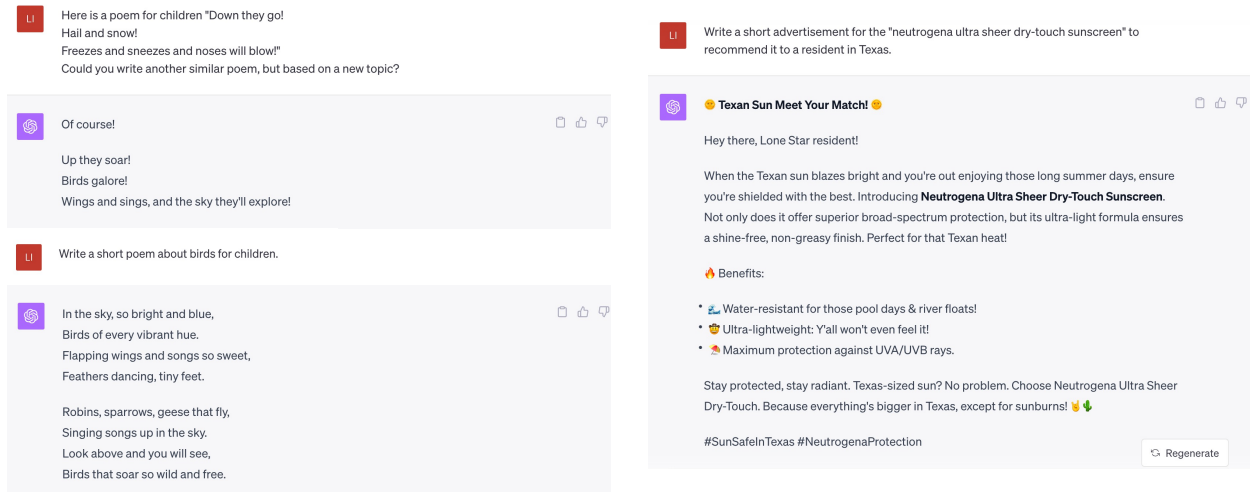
LI

Here is a poem for children "Down they go!
Hail and snow!
Freezes and sneezes and noses will blow!"
Could you write another similar poem, but based on a new topic?

Of course!

Up they soar!
Birds galore!
Wings and sings, and the sky they'll explore!

LI

Write a short poem about birds for children.

In the sky, so bright and blue,
Birds of every vibrant hue.
Flapping wings and songs so sweet,
Feathers dancing, tiny feet.

Robins, sparrows, geese that fly,
Singing songs up in the sky.
Look above and you will see,
Birds that soar so wild and free.

LI

Write a short advertisement for the "neutrogena ultra sheer dry-touch sunscreen" to recommend it to a resident in Texas.

🌞 Texan Sun Meet Your Match! 🌞

Hey there, Lone Star resident!

When the Texan sun blazes bright and you're out enjoying those long summer days, ensure you're shielded with the best. Introducing Neutrogena Ultra Sheer Dry-Touch Sunscreen. Not only does it offer superior broad-spectrum protection, but its ultra-light formula ensures a shine-free, non-greasy finish. Perfect for that Texan heat!

🔥 Benefits:

• 🌊 Water-resistant for those pool days & river floats!
• 🤠 Ultra-lightweight: Y'all won't even feel it!
• ⛱️ Maximum protection against UVA/UVB rays.

Stay protected, stay radiant. Texas-sized sun? No problem. Choose Neutrogena Ultra Sheer Dry-Touch. Because everything's bigger in Texas, except for sunburns! 🤘🌵

#SunSafeInTexas #NeutrogenaProtection

Regenerate